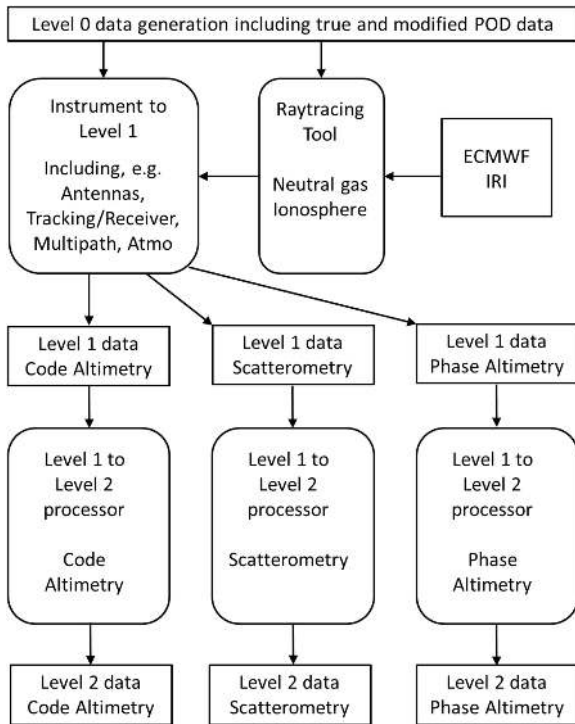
Level 0 data generation including true and modified POD data

Instrument to Level 1

Including, e.g. Antennas, Tracking/Receiver, Multipath, Atmo

Raytracing Tool

Neutral gas Ionosphere

ECMWF IRI

Level 1 data Code Altimetry

Level 1 data Scatterometry

Level 1 data Phase Altimetry

Level 1 to Level 2 processor

Code Altimetry

Level 1 to Level 2 processor

Scatterometry

Level 1 to Level 2 processor

Phase Altimetry

Level 2 data Code Altimetry

Level 2 data Scatterometry

Level 2 data Phase Altimetry